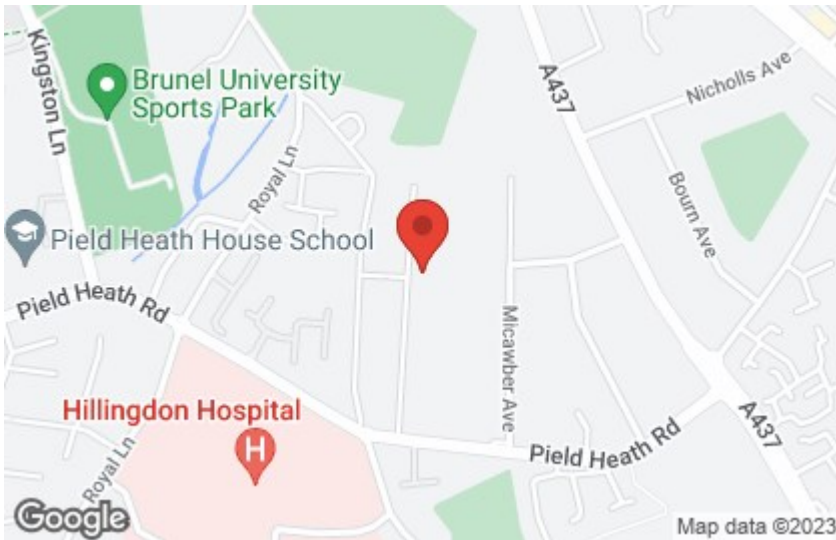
Kingston Ln
Brunel University Sports Park
A437
Nicholls Ave
Royal Ln
Bourn Ave
Pield Heath House School
Pield Heath Rd
Micawber Ave
Hillingdon Hospital
H
Pield Heath Rd
A437
Royal Ln
Google
Map data ©2023